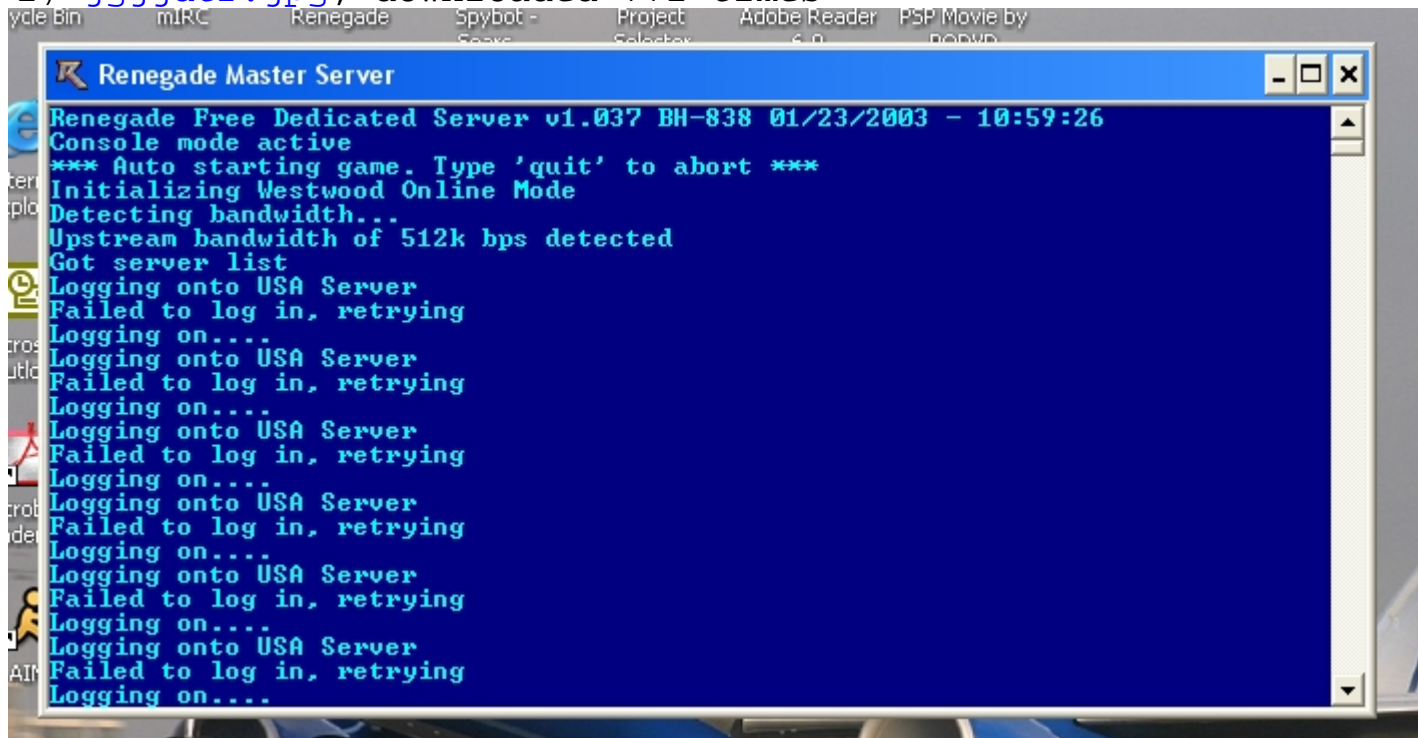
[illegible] downloaded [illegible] times

ycle Bin mIRC Renegade Spybot - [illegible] Project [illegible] Adobe Reader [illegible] PSP Movie by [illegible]

Renegade Master Server

Renegade Free Dedicated Server v1.037 BH-838 01/23/2003 - 10:59:26
Console mode active
*** Auto starting game. Type 'quit' to abort ***
Initializing Westwood Online Mode
Detecting bandwidth...
Upstream bandwidth of 512k bps detected
Got server list
Logging onto USA Server
Failed to log in, retrying
Logging on....
Logging onto USA Server
Failed to log in, retrying
Logging on....
Logging onto USA Server
Failed to log in, retrying
Logging on....
Logging onto USA Server
Failed to log in, retrying
Logging on....
Logging onto USA Server
Failed to log in, retrying
Logging on....
Logging onto USA Server
Failed to log in, retrying
Logging on....

tern
xplo
tros
utlo
trob
der
AIM